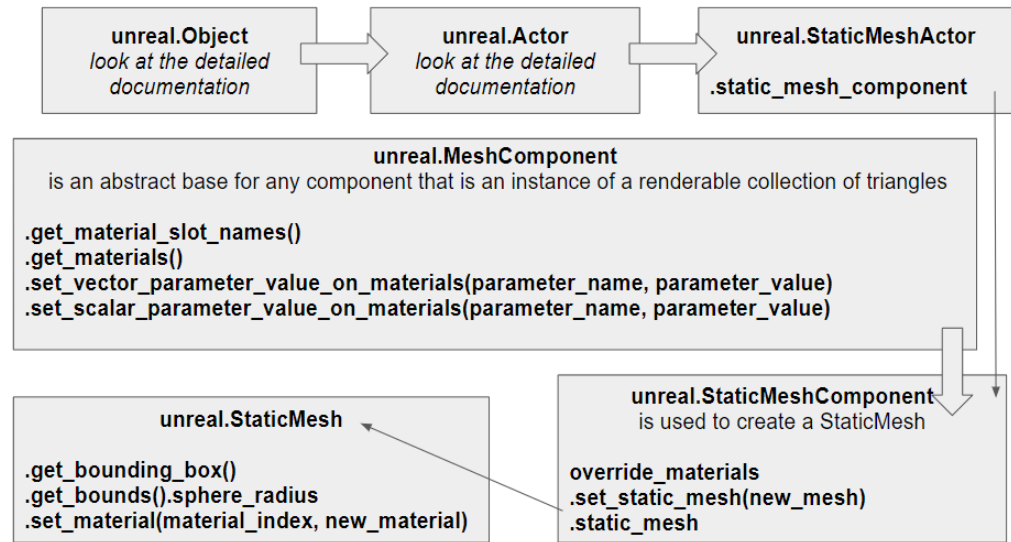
unreal.Object
look at the detailed documentation

unreal.Actor
look at the detailed documentation

unreal.StaticMeshActor

.static_mesh_component

unreal.MeshComponent
is an abstract base for any component that is an instance of a renderable collection of triangles

.get_material_slot_names()
.get_materials()
.set_vector_parameter_value_on_materials(parameter_name, parameter_value)
.set_scalar_parameter_value_on_materials(parameter_name, parameter_value)

unreal.StaticMesh

.get_bounding_box()
.get_bounds().sphere_radius
.set_material(material_index, new_material)

unreal.StaticMeshComponent
is used to create a StaticMesh

override_materials
.set_static_mesh(new_mesh)
.static_mesh